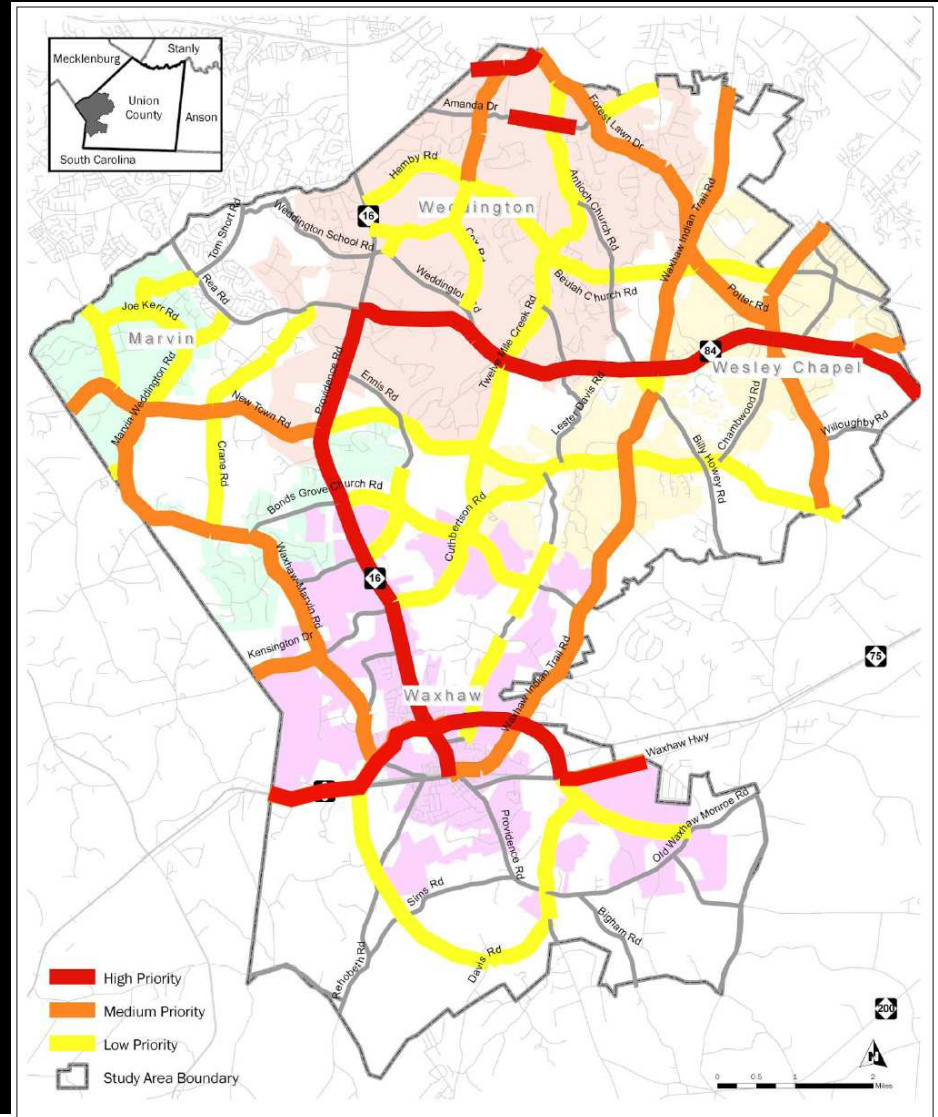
Mecklenburg
Stanly
Union County
Anson
South Carolina

Amanda Dr
Forest Lawn Dr
Hemby Rd
16
Weddington
Antioch Church Rd
Waxhaw Indian Trail Rd
Weddington School Rd
Tom Short Rd
Cox Rd
Weddington Rd
Beulah Church Rd
Potter Rd
Rea Rd
Joe Kerr Rd
Marvin
Twelve Mile Creek Rd
84
Wesley Chapel
Providence Rd
Ennis Rd
Lester Davis Rd
Chambwood Rd
Marvin Weddington Rd
New Town Rd
Crane Rd
Billy Howey Rd
Willoughby Rd
Bonds Grove Church Rd
Cuthbertson Rd
Waxhaw-Marvin Rd
16
Kensington Dr
Waxhaw Indian Trail Rd
75
Waxhaw
Waxhaw Hwy
Old Waxhaw Monroe Rd
Providence Rd
Sims Rd
Rehobeth Rd
Bigham Rd
Davis Rd
200

High Priority
Medium Priority
Low Priority
Study Area Boundary

0 0.5 1 2 Miles